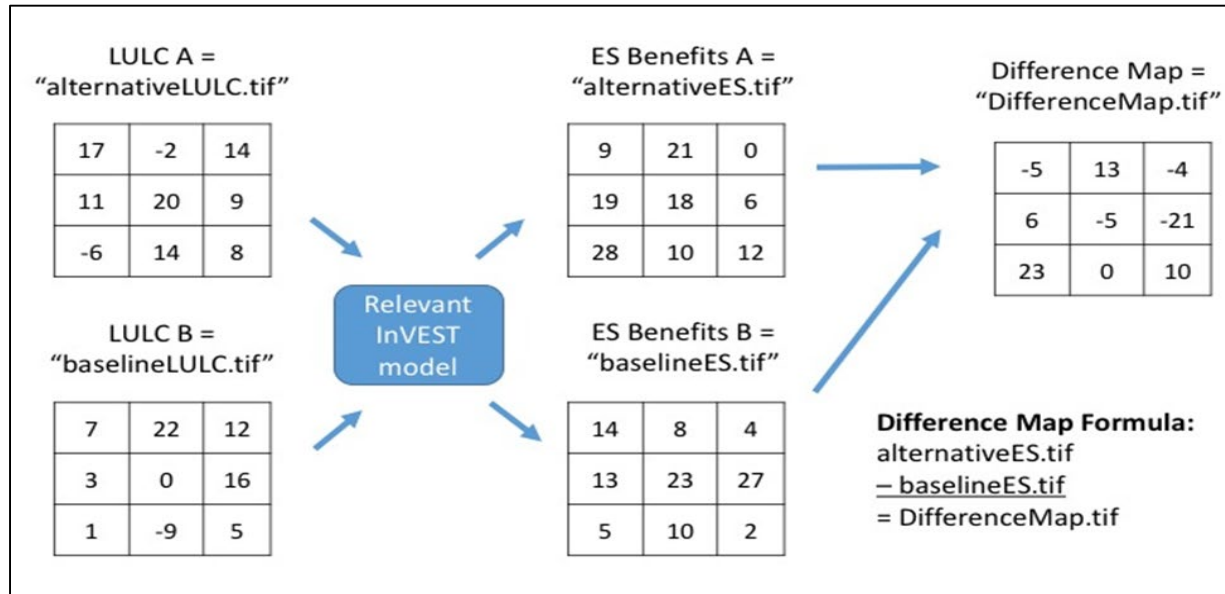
LULC A = “alternativeLULC.tif”

| 17 | -2 | 14 |
|---|---|---|
| 11 | 20 | 9 |
| -6 | 14 | 8 |

LULC B = “baselineLULC.tif”

| 7 | 22 | 12 |
|---|---|---|
| 3 | 0 | 16 |
| 1 | -9 | 5 |

Relevant InVEST model

ES Benefits A = “alternativeES.tif”

| 9 | 21 | 0 |
|---|---|---|
| 19 | 18 | 6 |
| 28 | 10 | 12 |

ES Benefits B = “baselineES.tif”

| 14 | 8 | 4 |
|---|---|---|
| 13 | 23 | 27 |
| 5 | 10 | 2 |

Difference Map = “DifferenceMap.tif”

| -5 | 13 | -4 |
|---|---|---|
| 6 | -5 | -21 |
| 23 | 0 | 10 |

Difference Map Formula:
alternativeES.tif
– baselineES.tif
= DifferenceMap.tif